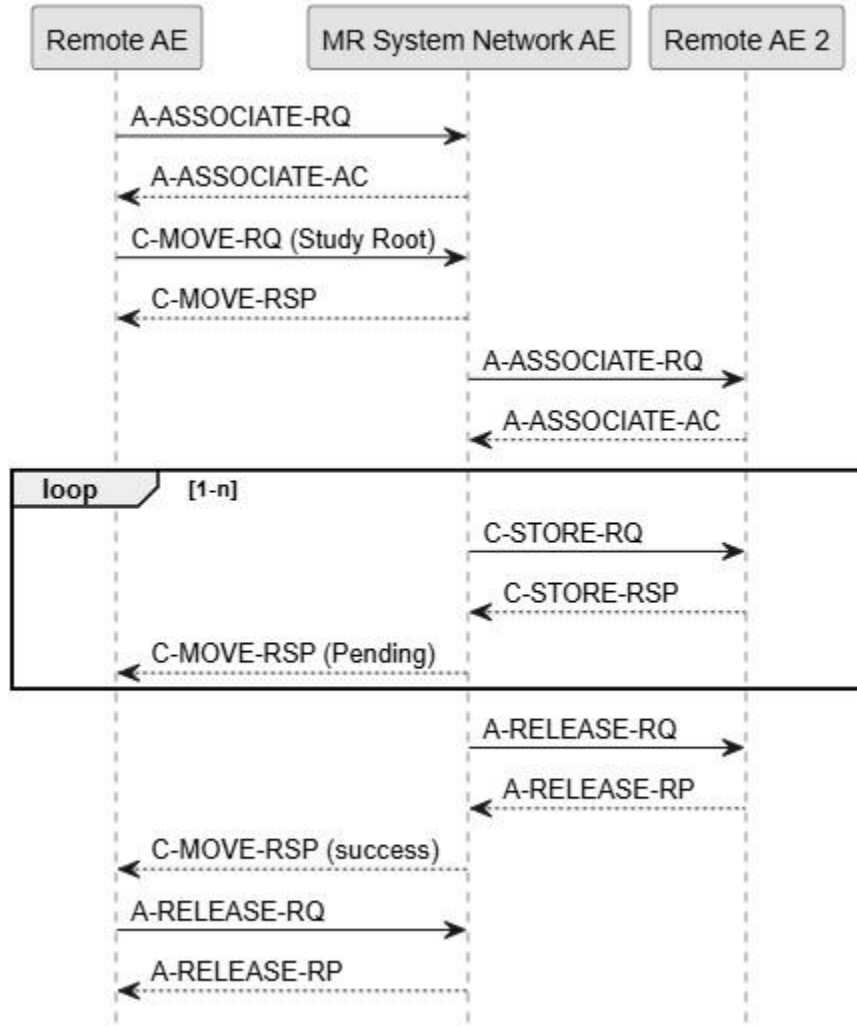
Remote AE
MR System Network AE
Remote AE 2

A-ASSOCIATE-RQ
A-ASSOCIATE-AC
C-MOVE-RQ (Study Root)
C-MOVE-RSP
A-ASSOCIATE-RQ
A-ASSOCIATE-AC

loop [1-n]
C-STORE-RQ
C-STORE-RSP
C-MOVE-RSP (Pending)

A-RELEASE-RQ
A-RELEASE-RP
C-MOVE-RSP (success)
A-RELEASE-RQ
A-RELEASE-RP